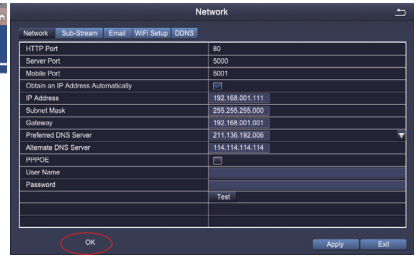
Network

Network | Sub-Stream | Email | WiFi Setup | DDNS

| | |
|---|---|
| HTTP Port | 80 |
| Server Port | 5000 |
| Mobile Port | 5001 |
| Obtain an IP Address Automatically | |
| IP Address | 192.168.001.111 |
| Subnet Mask | 255.255.255.000 |
| Gateway | 192.168.001.001 |
| Preferred DNS Server | 211.136.192.006 |
| Alternate DNS Server | 114.114.114.114 |
| PPPOE | |
| User Name | |
| Password | |
| | Test |

OK

Apply Exit